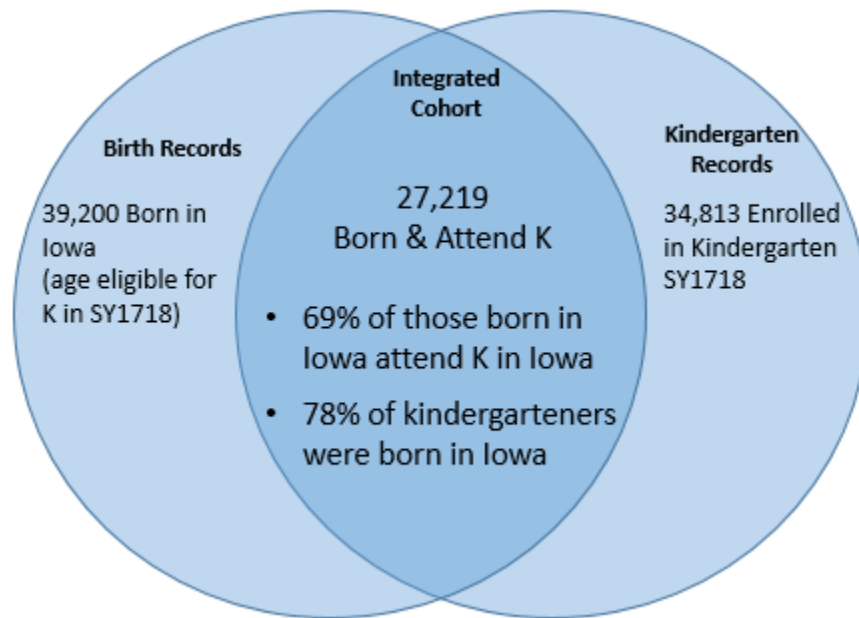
Birth Records

39,200 Born in Iowa (age eligible for K in SY1718)

Integrated Cohort

27,219
Born & Attend K

• 69% of those born in Iowa attend K in Iowa

• 78% of kindergarteners were born in Iowa

Kindergarten Records

34,813 Enrolled in Kindergarten SY1718